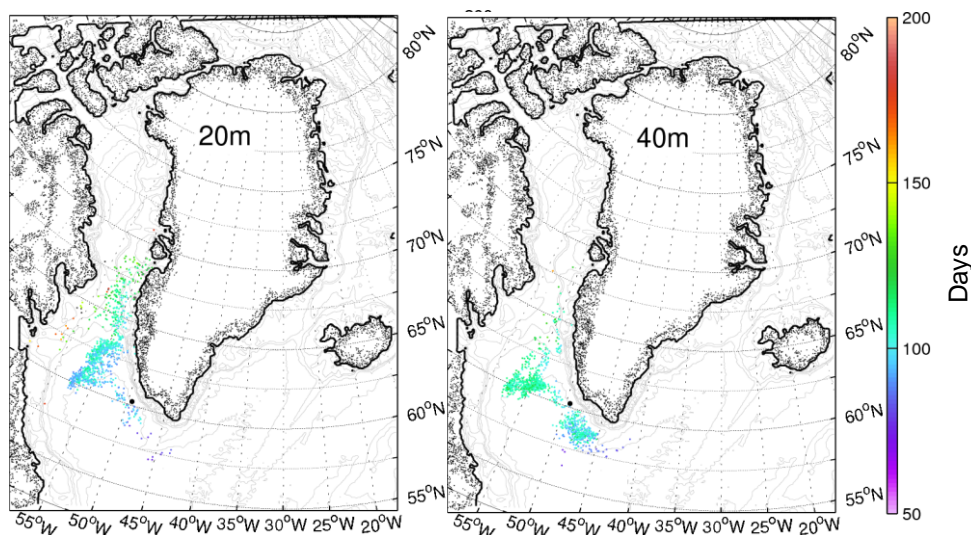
20m

40m

$80^oN$
$75^oN$
$70^oN$
$65^oN$
$60^oN$
$55^oN$

$80^oN$
$75^oN$
$70^oN$
$65^oN$
$60^oN$
$55^oN$

$55^oW$ $50^oW$ $45^oW$ $40^oW$ $35^oW$ $30^oW$ $25^oW$ $20^oW$

$55^oW$ $50^oW$ $45^oW$ $40^oW$ $35^oW$ $30^oW$ $25^oW$ $20^oW$

200
150
100
50
Days